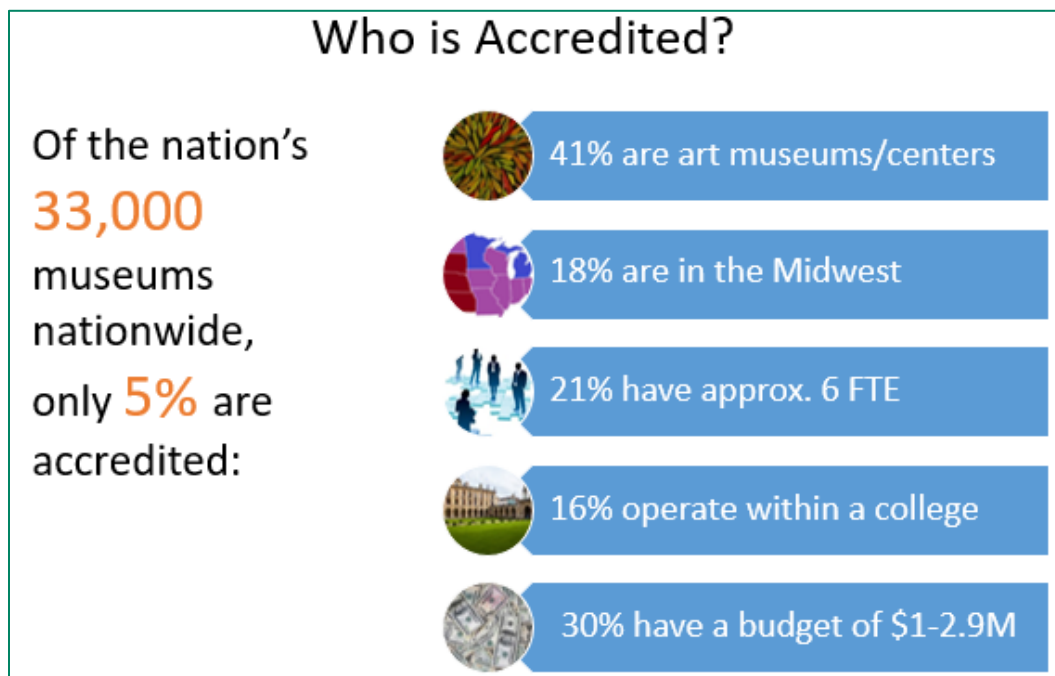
Who is Accredited?

Of the nation's 33,000 museums nationwide, only 5% are accredited:

41% are art museums/centers

18% are in the Midwest

21% have approx. 6 FTE

16% operate within a college

30% have a budget of $1-2.9M